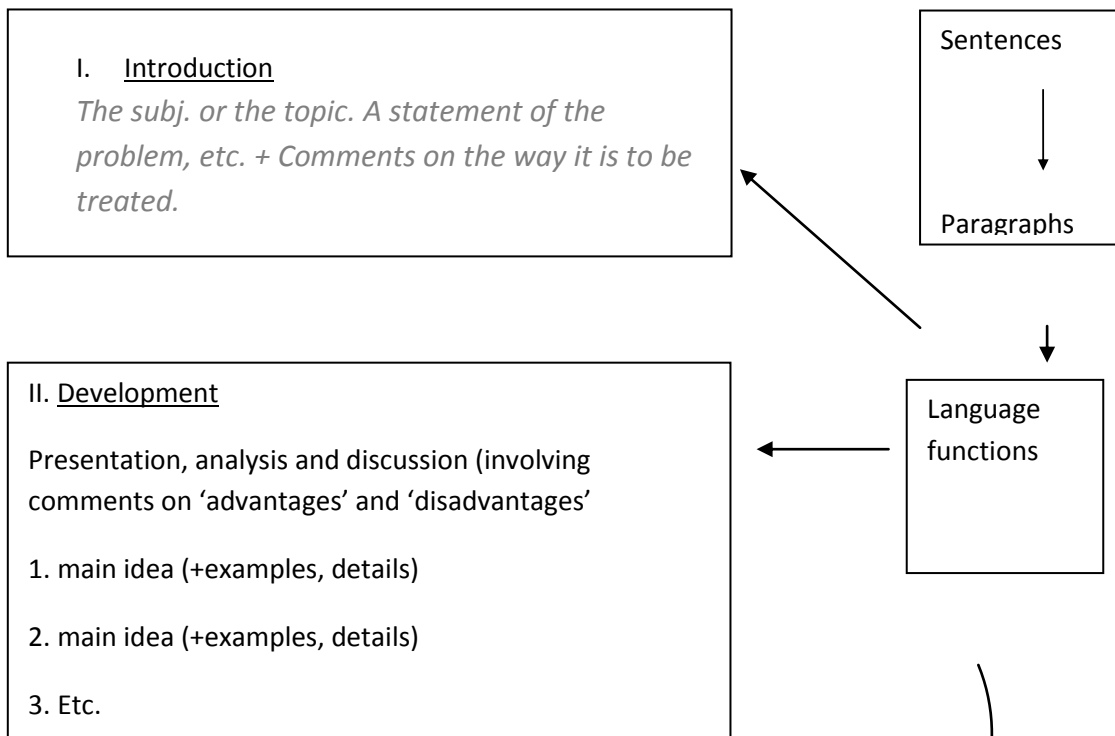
I. Introduction

*The subj. or the topic. A statement of the problem, etc. + Comments on the way it is to be treated.*

Sentences

Paragraphs

II. Development

Presentation, analysis and discussion (involving comments on 'advantages' and 'disadvantages'

1. main idea (+examples, details)

2. main idea (+examples, details)

3. Etc.

Language functions